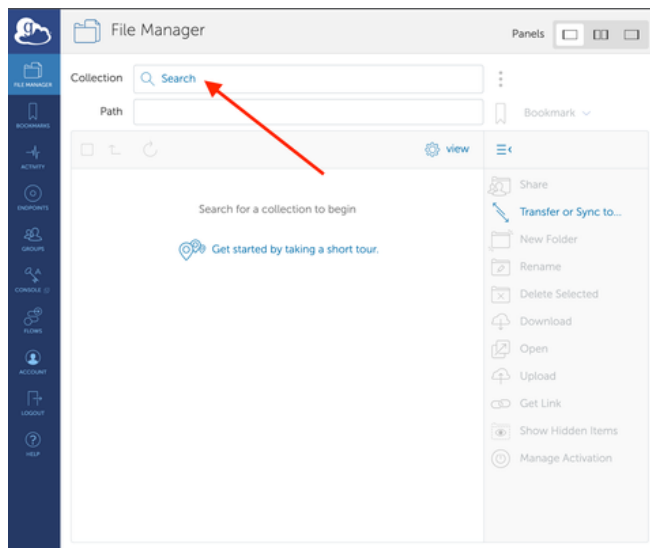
FILE MANAGER

BOOKMARKS

ACTIVITY

ENDPOINTS

GROUPS

CONSOLE

FLOWS

ACCOUNT

LOGOUT

HELP

File Manager

Panels

Collection

Search

Path

Bookmark

view

Search for a collection to begin

Get started by taking a short tour.

Share

Transfer or Sync to...

New Folder

Rename

Delete Selected

Download

Open

Upload

Get Link

Show Hidden Items

Manage Activation